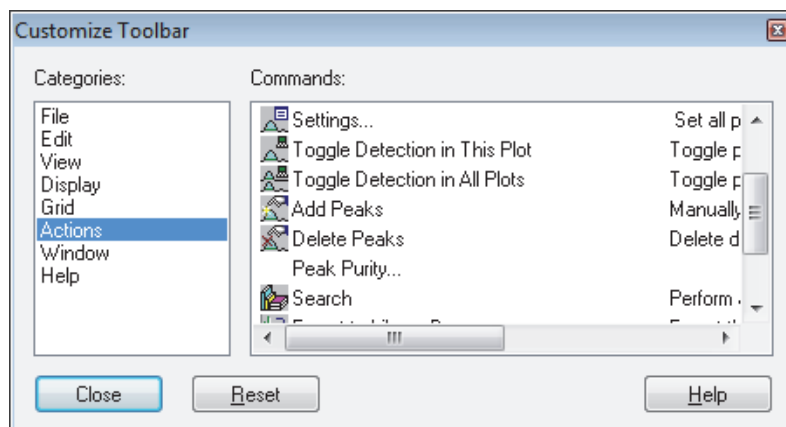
Customize Toolbar

Categories:

File
Edit
View
Display
Grid
Actions
Window
Help

Commands:

| | |
|---|---|
| Settings... | Set all p |
| Toggle Detection in This Plot | Toggle p |
| Toggle Detection in All Plots | Toggle p |
| Add Peaks | Manually |
| Delete Peaks | Delete d |
| Peak Purity... | |
| Search | Perform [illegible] |
| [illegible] | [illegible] |

Close

Reset

Help